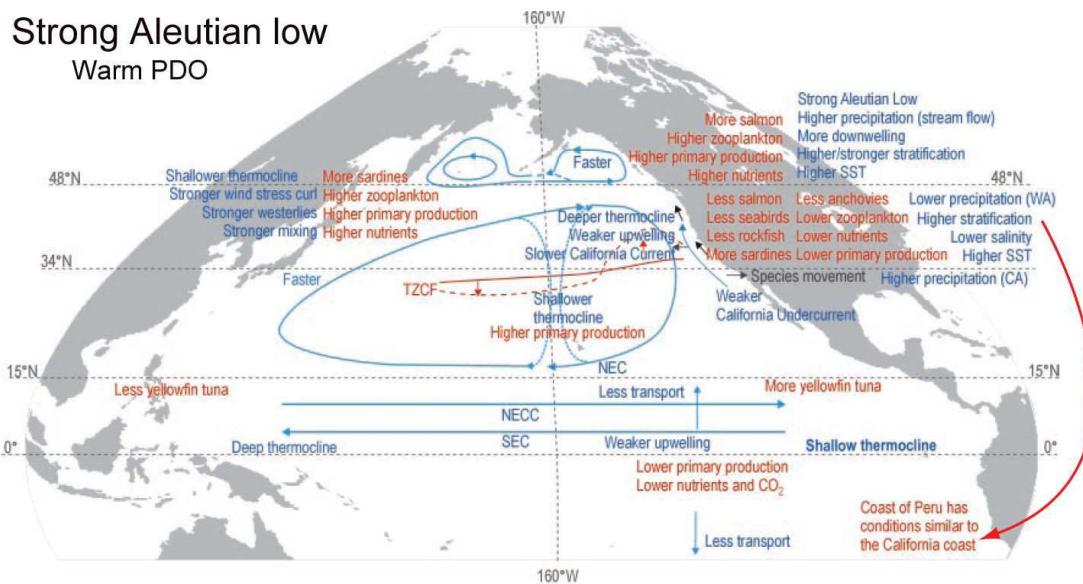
Strong Aleutian low
Warm PDO

160°W

Strong Aleutian Low
Higher precipitation (stream flow)
More downwelling
Higher/stronger stratification
Higher SST

More salmon
Higher zooplankton
Higher primary production
Higher nutrients

Faster

48°N

48°N

Shallower thermocline
Stronger wind stress curl
Stronger westerlies
Stronger mixing

More sardines
Higher zooplankton
Higher primary production
Higher nutrients

Deeper thermocline
Weaker upwelling
Slower California Current

Less salmon
Less seabirds
Less rockfish
More sardines

Less anchovies
Lower zooplankton
Lower nutrients
Lower primary production

Lower precipitation (WA)
Higher stratification
Lower salinity
Higher SST
Higher precipitation (CA)

34°N

Species movement

Faster

TZCF

Shallower thermocline
Higher primary production

Weaker
California Undercurrent

15°N

15°N

NEC

Less yellowfin tuna

Less transport

More yellowfin tuna

NECC

0°

SEC

Deep thermocline

Weaker upwelling

Shallow thermocline

0°

Lower primary production
Lower nutrients and $CO_2$

Coast of Peru has conditions similar to the California coast

Less transport

160°W